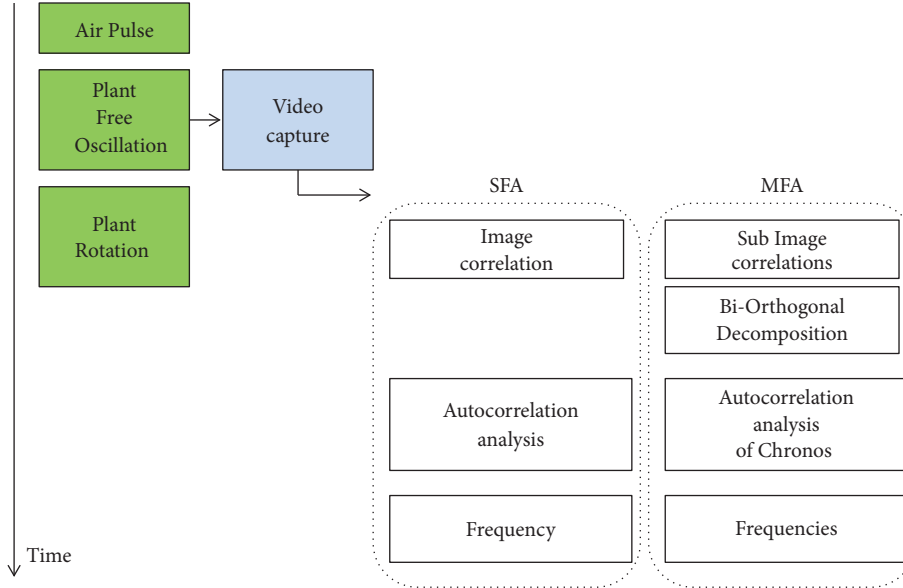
Air Pulse

Plant Free Oscillation

Video capture

Plant Rotation

SFA

Image correlation

Autocorrelation analysis

Frequency

MFA

Sub Image correlations

Bi-Orthogonal Decomposition

Autocorrelation analysis of Chronos

Frequencies

Time